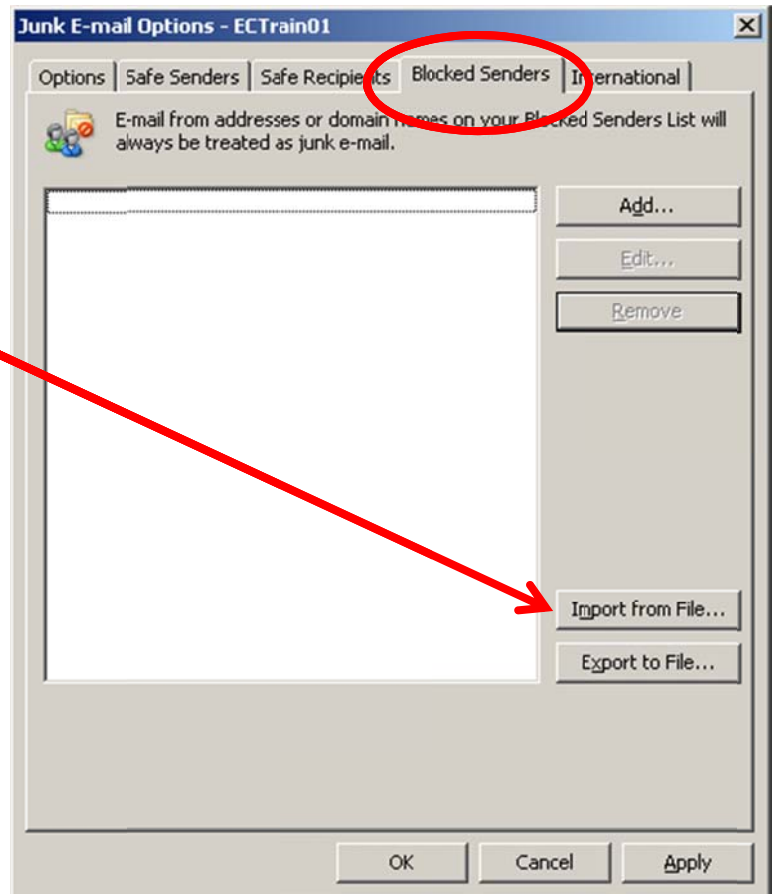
Junk E-mail Options - ECTrain01

Options | Safe Senders | Safe Recipients | Blocked Senders | International

E-mail from addresses or domain names on your Blocked Senders List will always be treated as junk e-mail.

Add...

Edit...

Remove

Import from File...

Export to File...

OK | Cancel | Apply